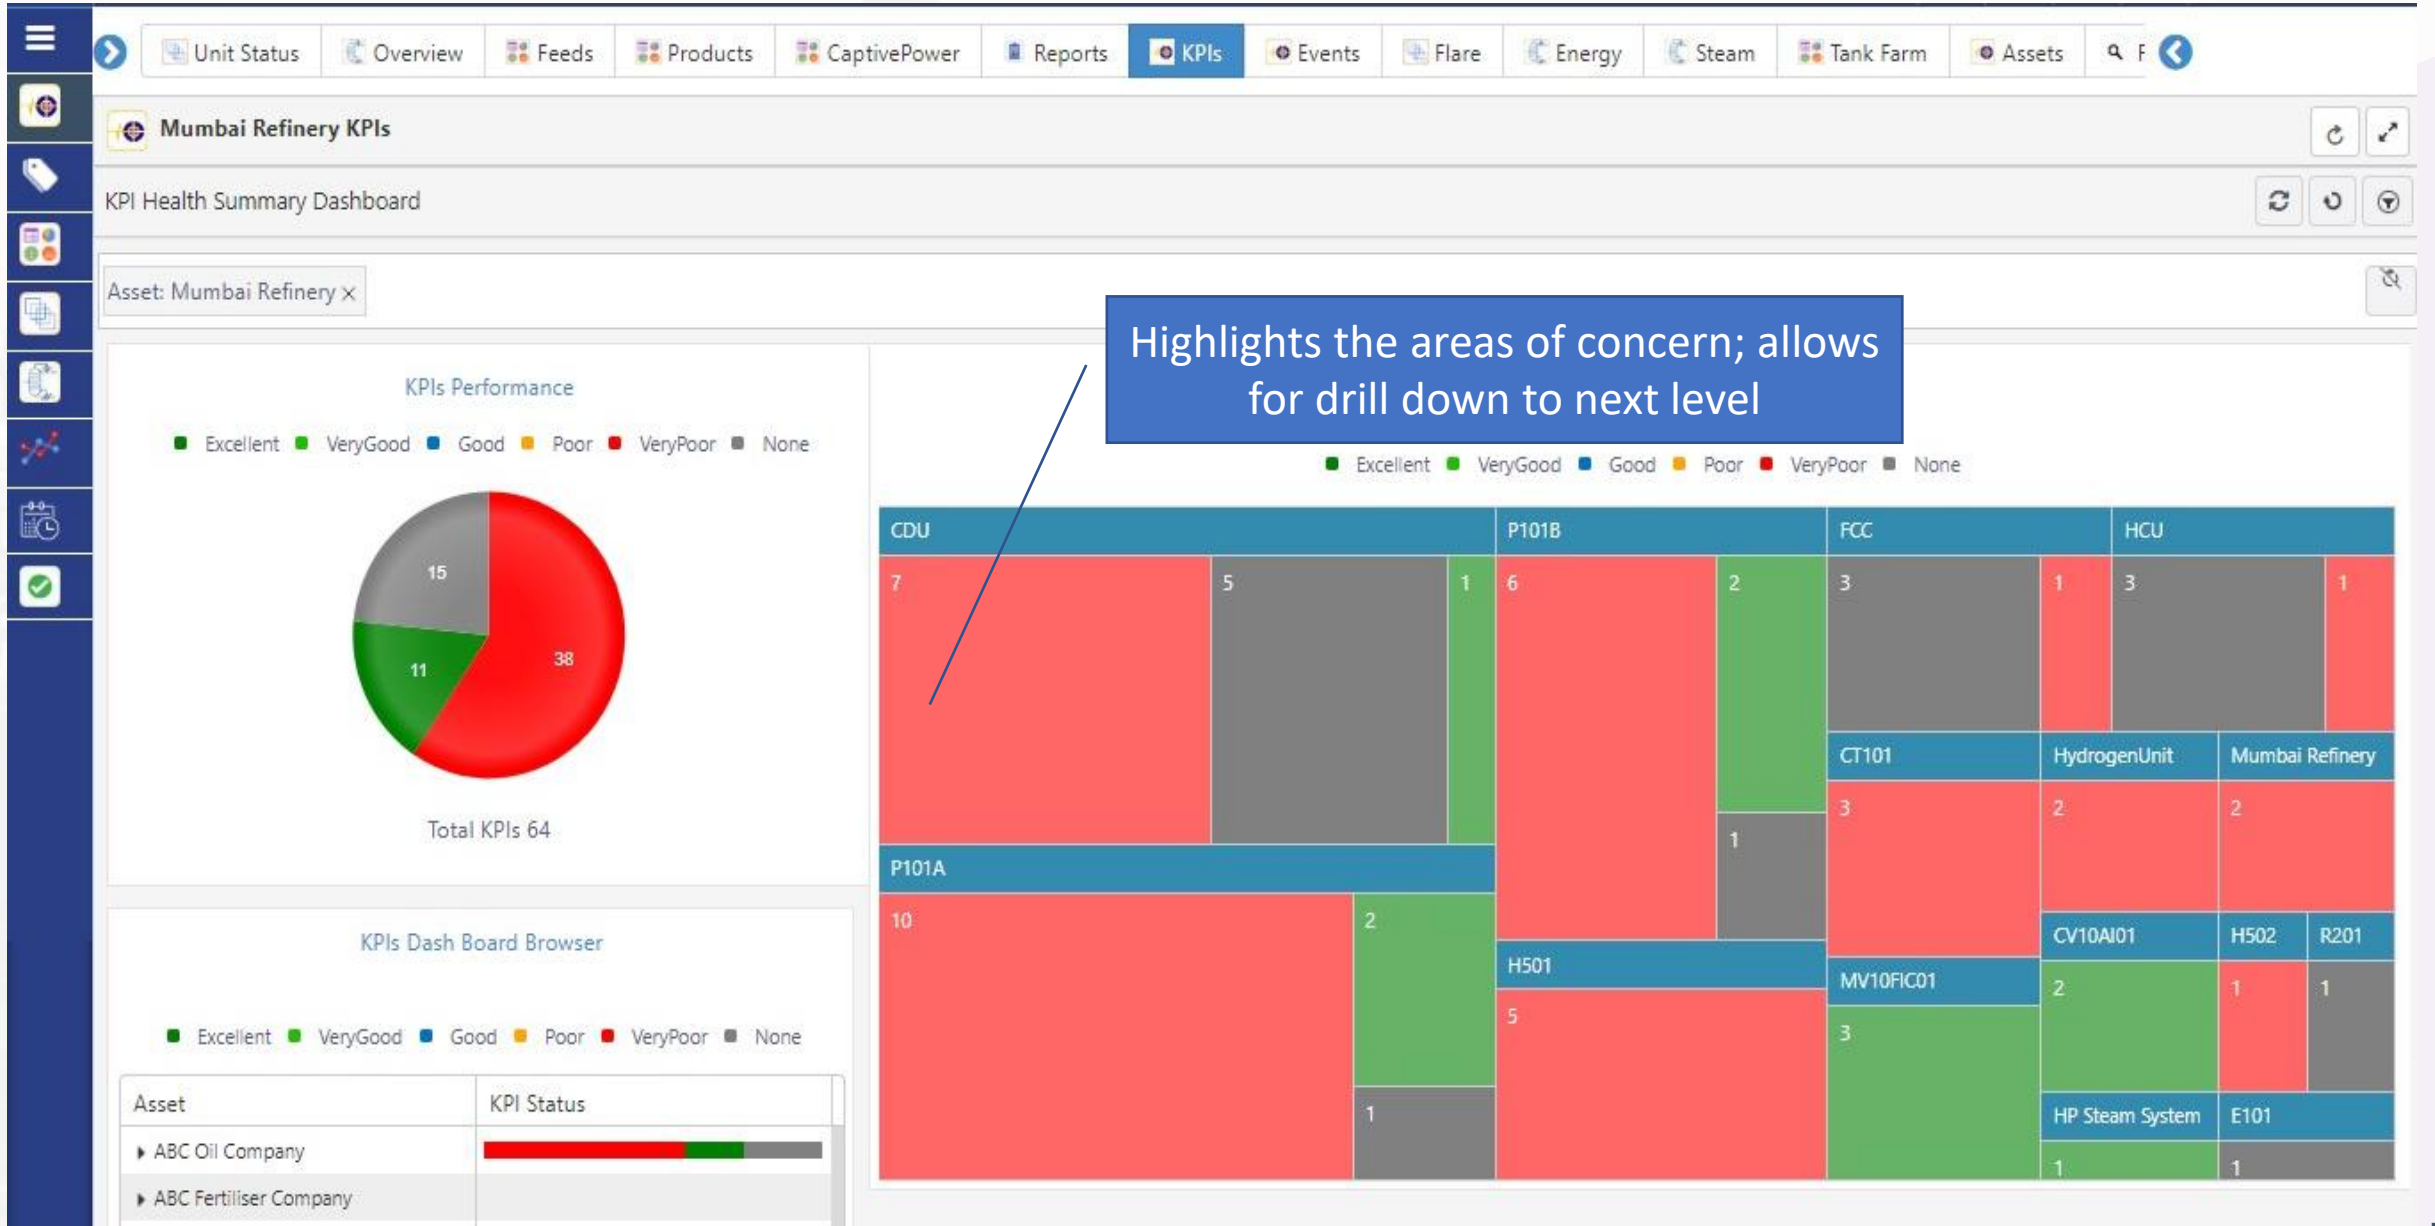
Unit Status | Overview | Feeds | Products | CaptivePower | Reports | KPIs | Events | Flare | Energy | Steam | Tank Farm | Assets | F

Mumbai Refinery KPIs

KPI Health Summary Dashboard

Asset: Mumbai Refinery ×

Highlights the areas of concern; allows for drill down to next level

KPIs Performance

Excellent VeryGood Good Poor VeryPoor None

15
11
38

Total KPIs 64

KPIs Dash Board Browser

Excellent VeryGood Good Poor VeryPoor None

| Asset | KPI Status |
|---|---|
| ABC Oil Company | |
| ABC Fertiliser Company | |

Excellent VeryGood Good Poor VeryPoor None

CDU
7
5
1
P101A
10
2
1
P101B
6
2
1
H501
5
FCC
3
1
CT101
3
MV10FIC01
3
HCU
3
1
HydrogenUnit
2
Mumbai Refinery
2
CV10AI01
2
H502
1
R201
1
HP Steam System
1
E101
1